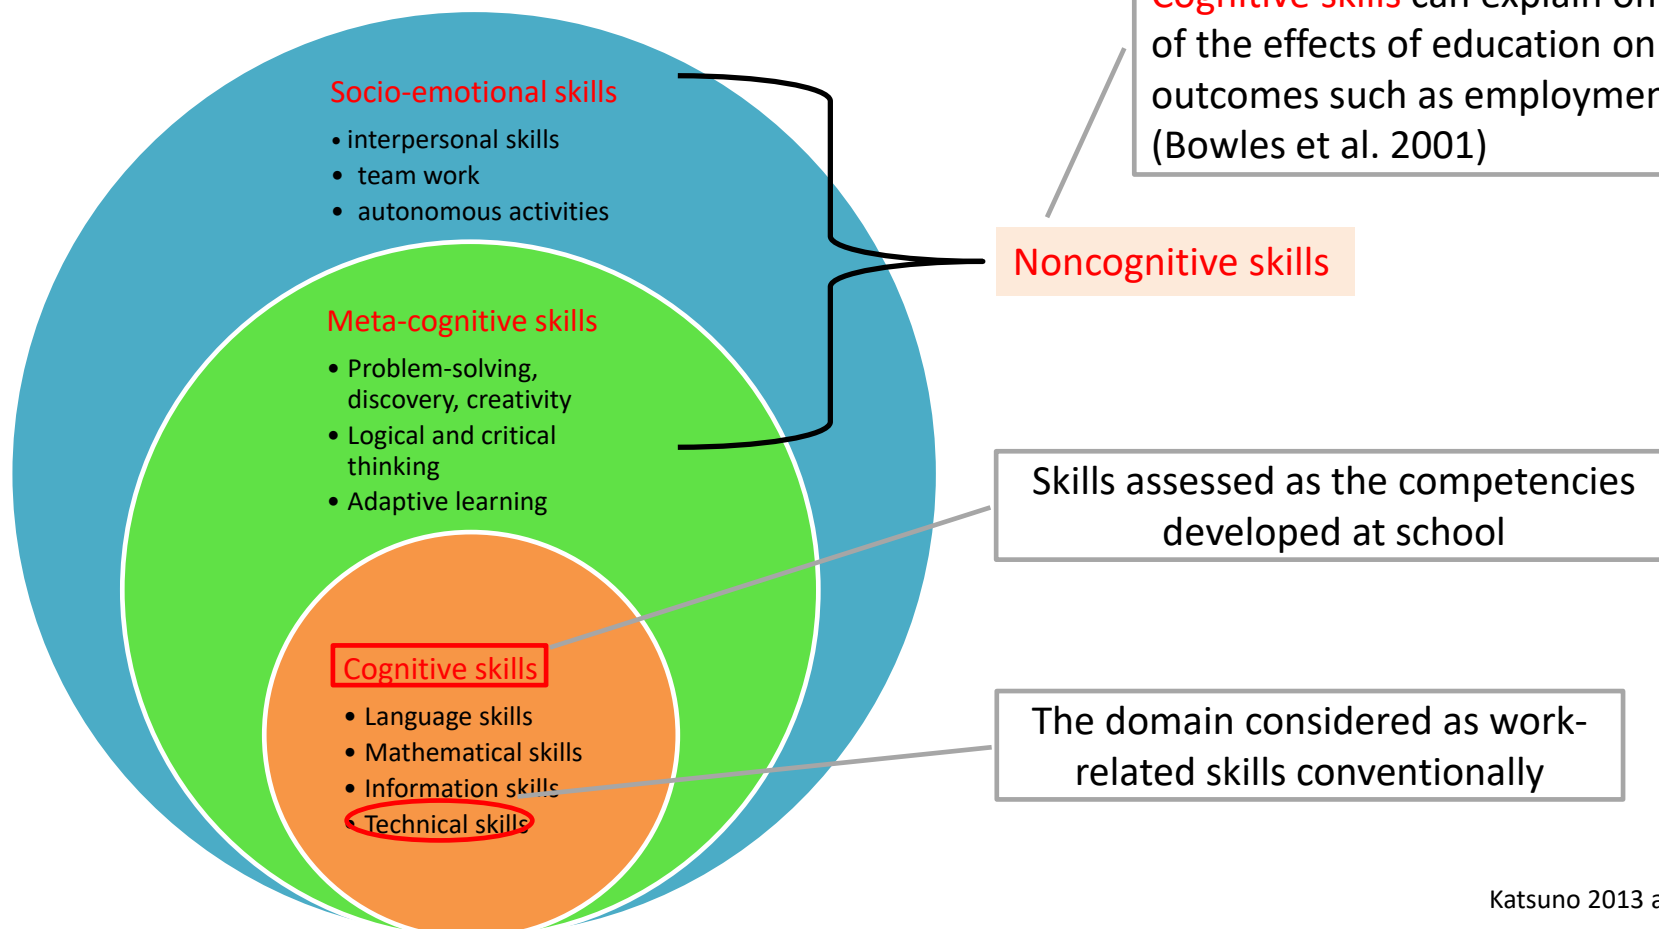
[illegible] can explain on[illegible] of the effects of education on outcomes such as employme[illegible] (Bowles et al. 2001)

Socio-emotional skills
• interpersonal skills
• team work
• autonomous activities

Noncognitive skills

Meta-cognitive skills
• Problem-solving, discovery, creativity
• Logical and critical thinking
• Adaptive learning

Skills assessed as the competencies developed at school

Cognitive skills
• Language skills
• Mathematical skills
• Information skills
• Technical skills

The domain considered as work-related skills conventionally

Katsuno 2013 a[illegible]